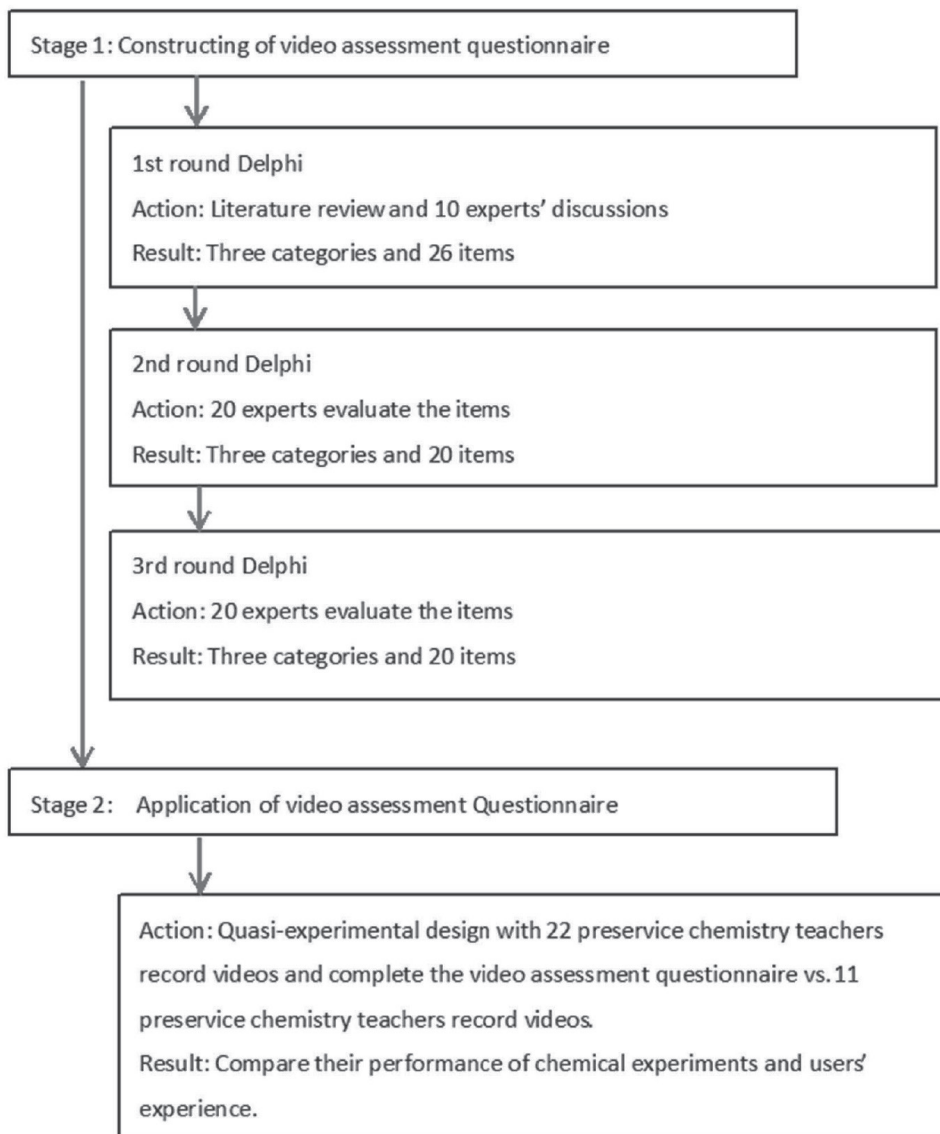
Stage 1: Constructing of video assessment questionnaire

1st round Delphi
Action: Literature review and 10 experts' discussions
Result: Three categories and 26 items

2nd round Delphi
Action: 20 experts evaluate the items
Result: Three categories and 20 items

3rd round Delphi
Action: 20 experts evaluate the items
Result: Three categories and 20 items

Stage 2: Application of video assessment Questionnaire

Action: Quasi-experimental design with 22 preservice chemistry teachers record videos and complete the video assessment questionnaire vs. 11 preservice chemistry teachers record videos.
Result: Compare their performance of chemical experiments and users' experience.